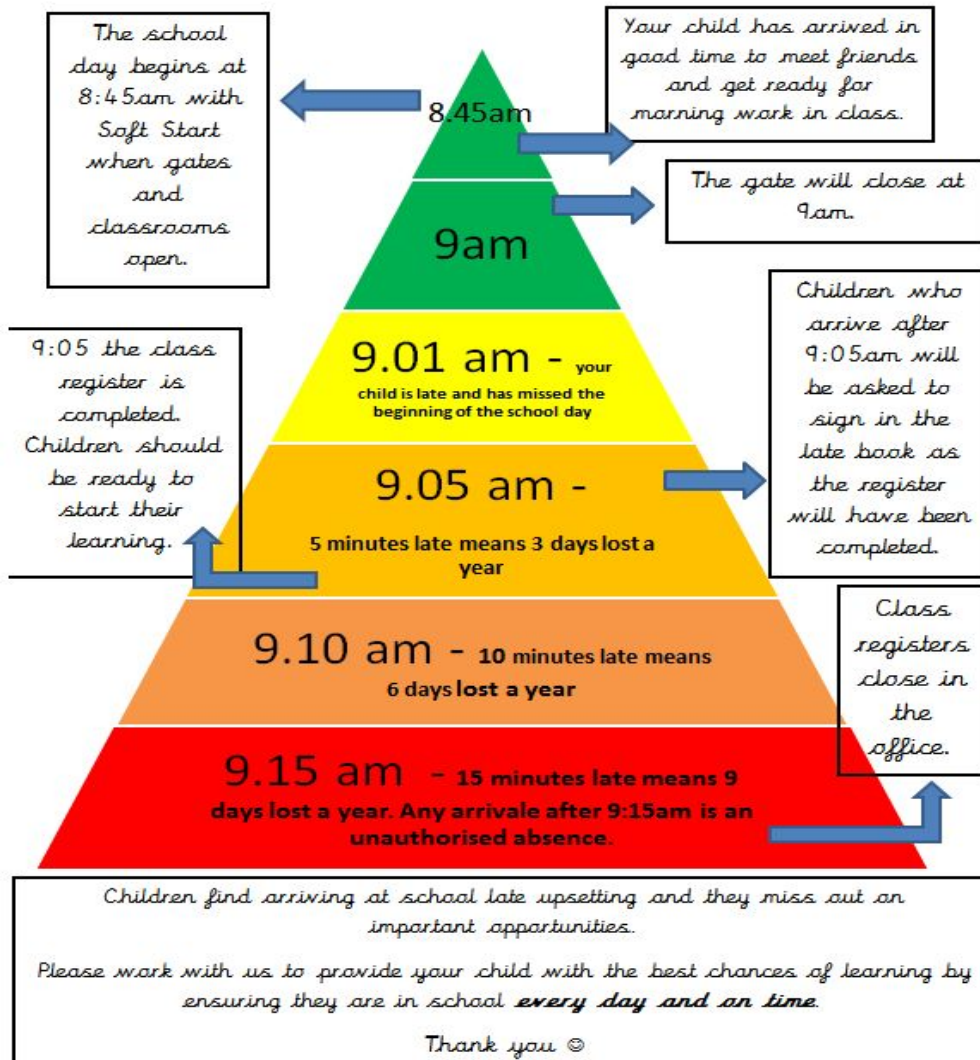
The school day begins at 8:45am with Soft Start when gates and classrooms open.

8.45am

Your child has arrived in good time to meet friends and get ready for morning work in class.

9am

The gate will close at 9am.

9.01 am - your child is late and has missed the beginning of the school day

9:05 the class register is completed. Children should be ready to start their learning.

Children who arrive after 9:05am will be asked to sign in the late book as the register will have been completed.

9.05 am -

5 minutes late means 3 days lost a year

9.10 am - 10 minutes late means 6 days lost a year

Class registers close in the office.

9.15 am - 15 minutes late means 9 days lost a year. Any arrivale after 9:15am is an unauthorised absence.

Children find arriving at school late upsetting and they miss out on important opportunities.

Please work with us to provide your child with the best chances of learning by ensuring they are in school **every day and on time**.

Thank you ☺